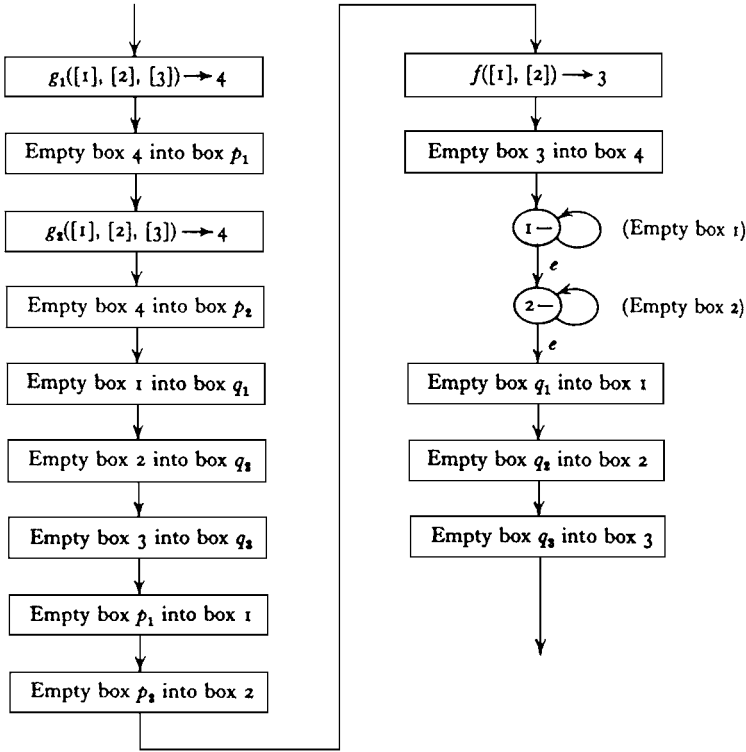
$g_1([1], [2], [3]) \rightarrow 4$

Empty box 4 into box $p_1$

$g_2([1], [2], [3]) \rightarrow 4$

Empty box 4 into box $p_2$

Empty box 1 into box $q_1$

Empty box 2 into box $q_2$

Empty box 3 into box $q_3$

Empty box $p_1$ into box 1

Empty box $p_2$ into box 2

$f([1], [2]) \rightarrow 3$

Empty box 3 into box 4

1 —

(Empty box 1)

$e$

2 —

(Empty box 2)

$e$

Empty box $q_1$ into box 1

Empty box $q_2$ into box 2

Empty box $q_3$ into box 3